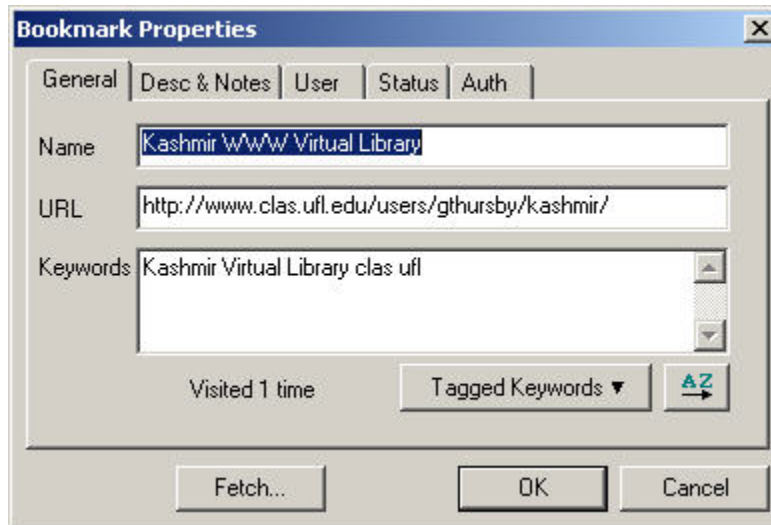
Bookmark Properties

General | Desc & Notes | User | Status | Auth

Name: Kashmir WWW Virtual Library

URL: http://www.clas.ufl.edu/users/gthursby/kashmir/

Keywords: Kashmir Virtual Library clas ufl

Visited 1 time

Tagged Keywords ▼

AZ

Fetch...

OK

Cancel